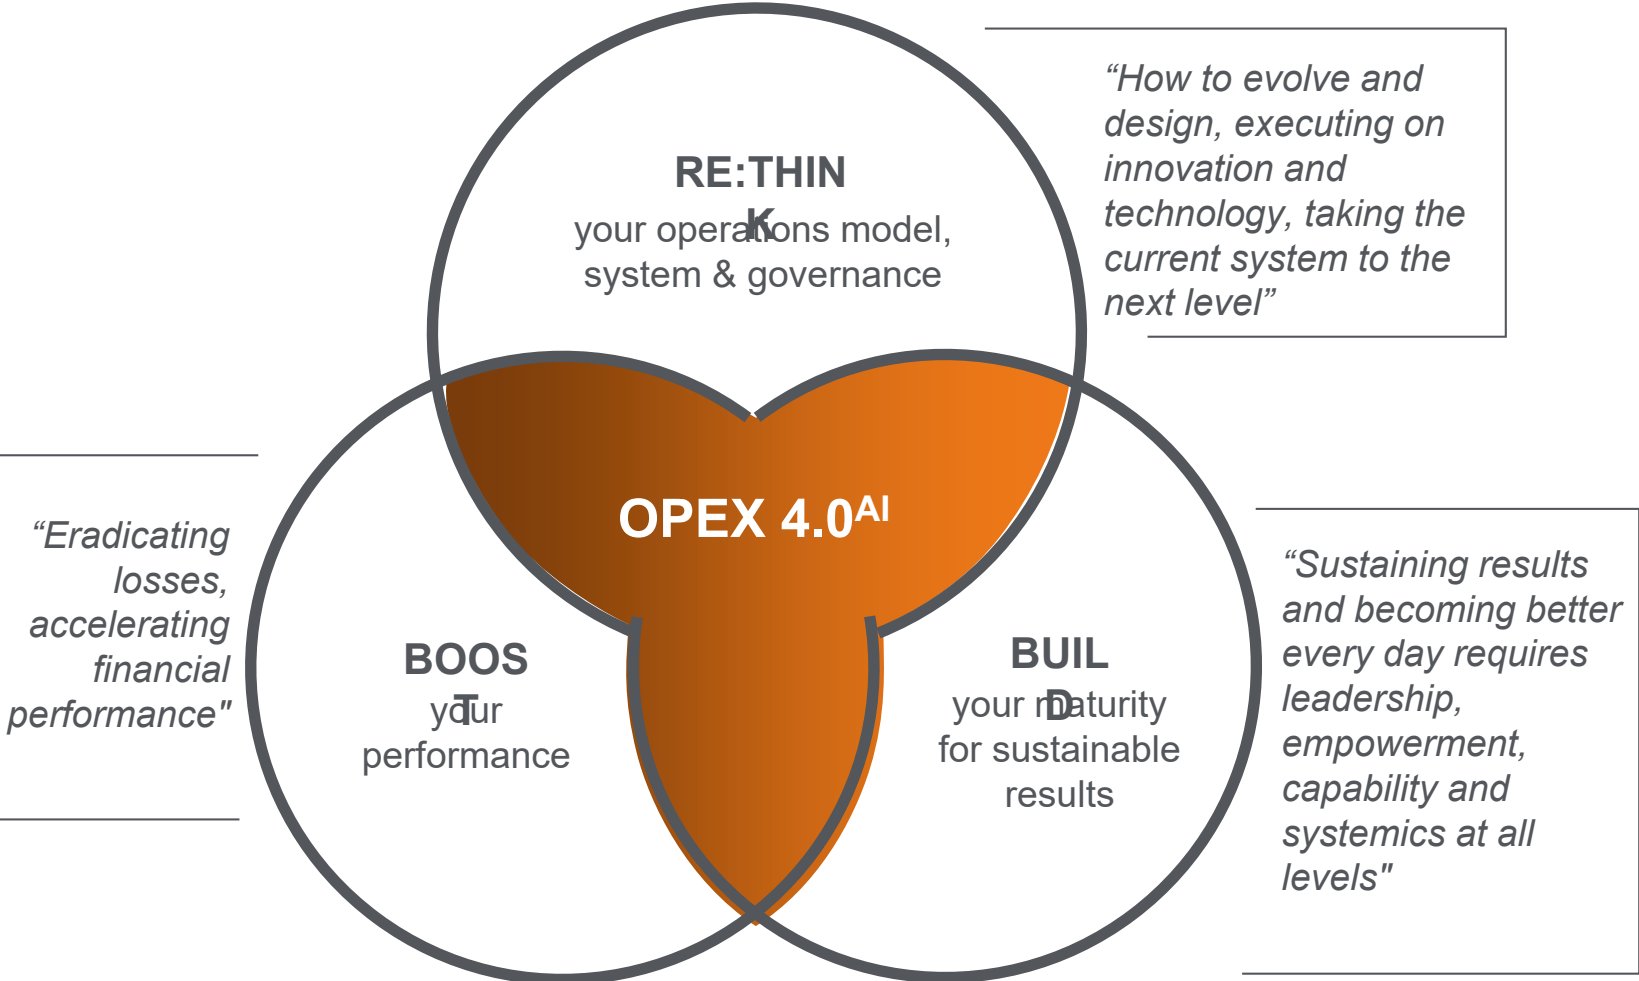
RE:THINK
your operations model, system & governance

“How to evolve and design, executing on innovation and technology, taking the current system to the next level”

OPEX 4.0$^{AI}$

“Eradicating losses, accelerating financial performance"

BOOST
your performance

BUILD
your maturity for sustainable results

“Sustaining results and becoming better every day requires leadership, empowerment, capability and systemics at all levels"